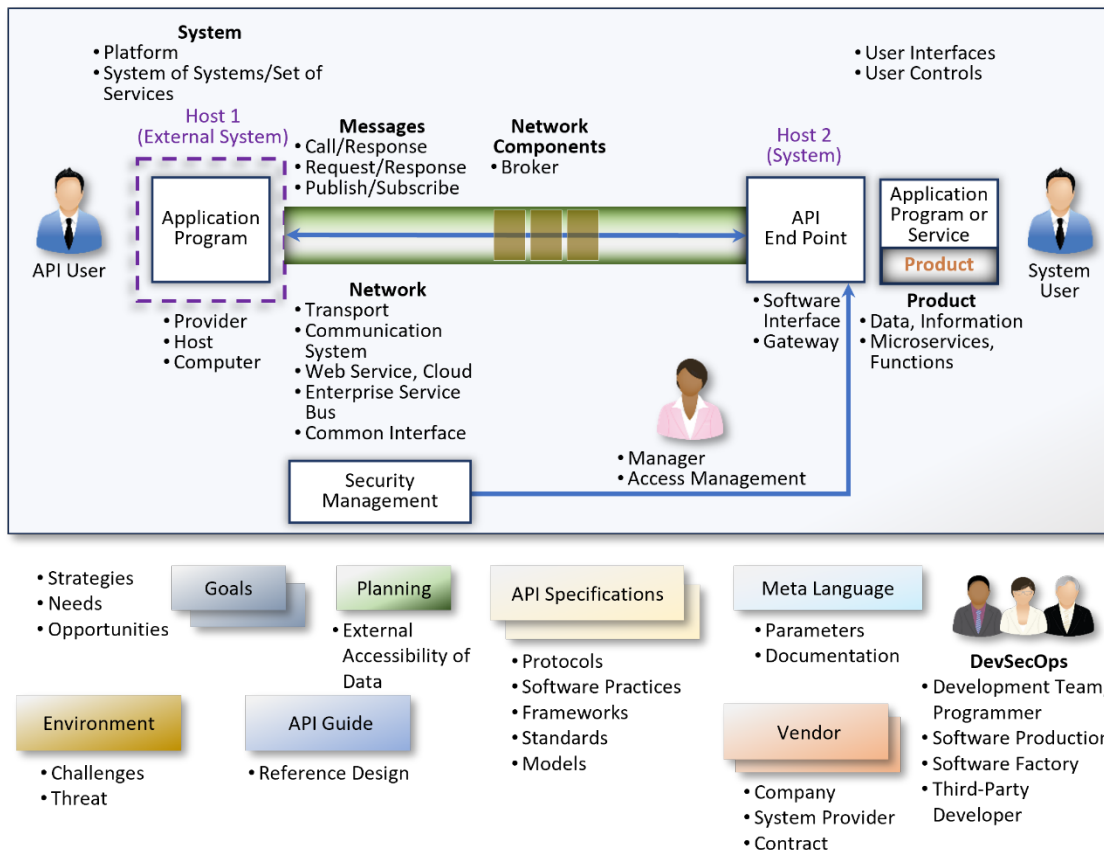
System
• Platform
• System of Systems/Set of Services

• User Interfaces
• User Controls

Host 1
(External System)

Messages
• Call/Response
• Request/Response
• Publish/Subscribe

Network Components
• Broker

Host 2
(System)

API User

Application Program

API End Point

Application Program or Service

Product

System User

Network
• Transport
• Communication System
• Web Service, Cloud
• Enterprise Service Bus
• Common Interface

• Provider
• Host
• Computer

• Software Interface
• Gateway

Product
• Data, Information
• Microservices, Functions

• Manager
• Access Management

Security Management

• Strategies
• Needs
• Opportunities

Goals

Planning
• External Accessibility of Data

API Specifications
• Protocols
• Software Practices
• Frameworks
• Standards
• Models

Meta Language
• Parameters
• Documentation

DevSecOps
• Development Team
Programmer
• Software Production
• Software Factory
• Third-Party Developer

Environment
• Challenges
• Threat

API Guide
• Reference Design

Vendor
• Company
• System Provider
• Contract